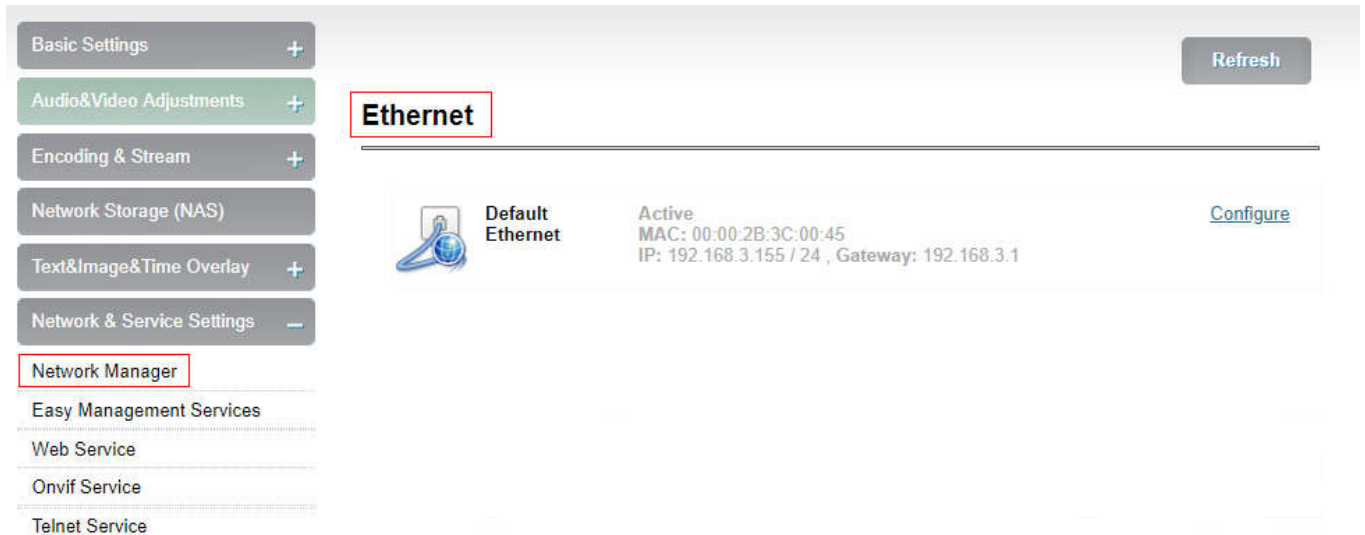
Basic Settings +
Audio&Video Adjustments +
Encoding & Stream +
Network Storage (NAS)
Text&Image&Time Overlay +
Network & Service Settings –
Network Manager
Easy Management Services
Web Service
Onvif Service
Telnet Service

Refresh

Ethernet

Default Ethernet
Active
MAC: 00:00:2B:3C:00:45
IP: 192.168.3.155 / 24 , Gateway: 192.168.3.1
Configure